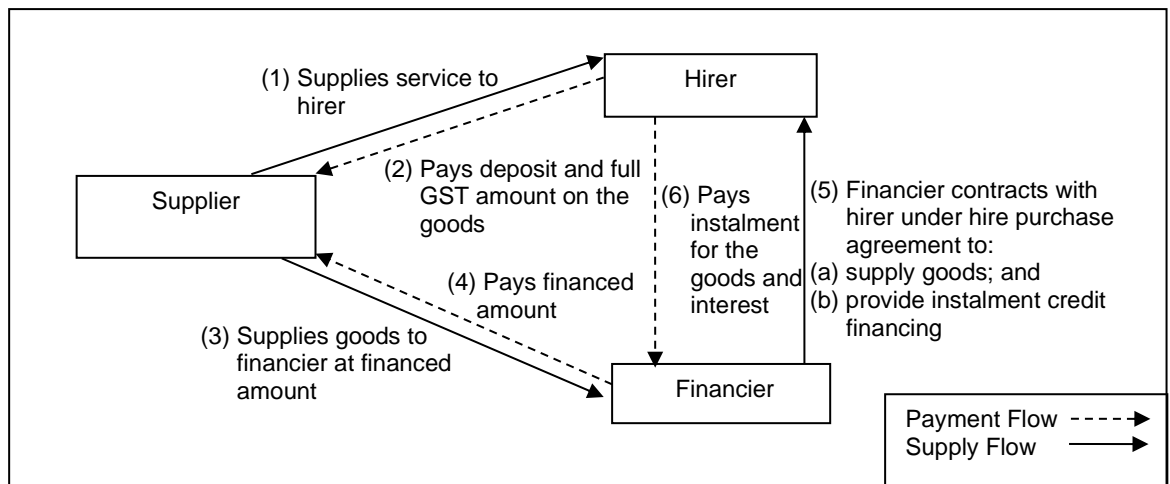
(1) Supplies service to hirer

Hirer

(2) Pays deposit and full GST amount on the goods

Supplier

(6) Pays instalment for the goods and interest

(5) Financier contracts with hirer under hire purchase agreement to:
(a) supply goods; and
(b) provide instalment credit financing

(4) Pays financed amount

(3) Supplies goods to financier at financed amount

Financier

Payment Flow
Supply Flow